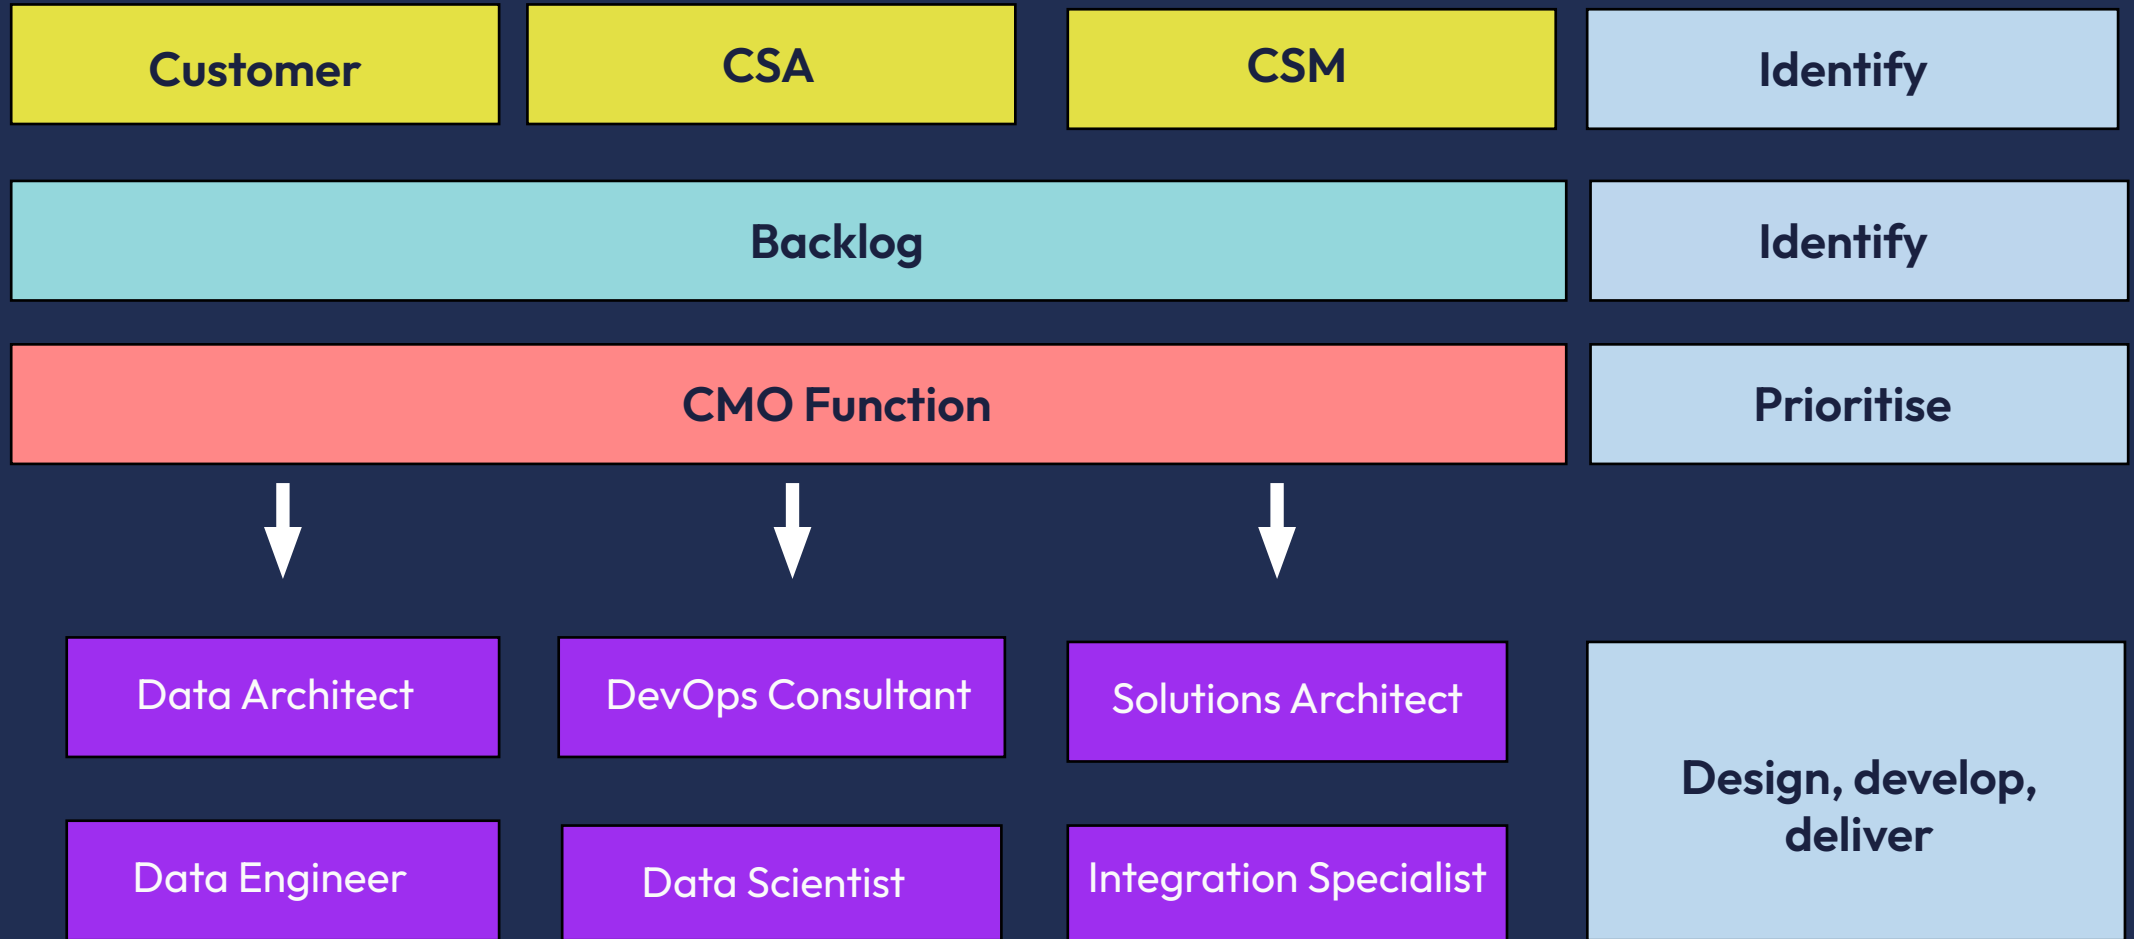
Customer

CSA

CSM

Identify

Backlog

Identify

CMO Function

Prioritise

Data Architect

DevOps Consultant

Solutions Architect

Data Engineer

Data Scientist

Integration Specialist

Design, develop, deliver